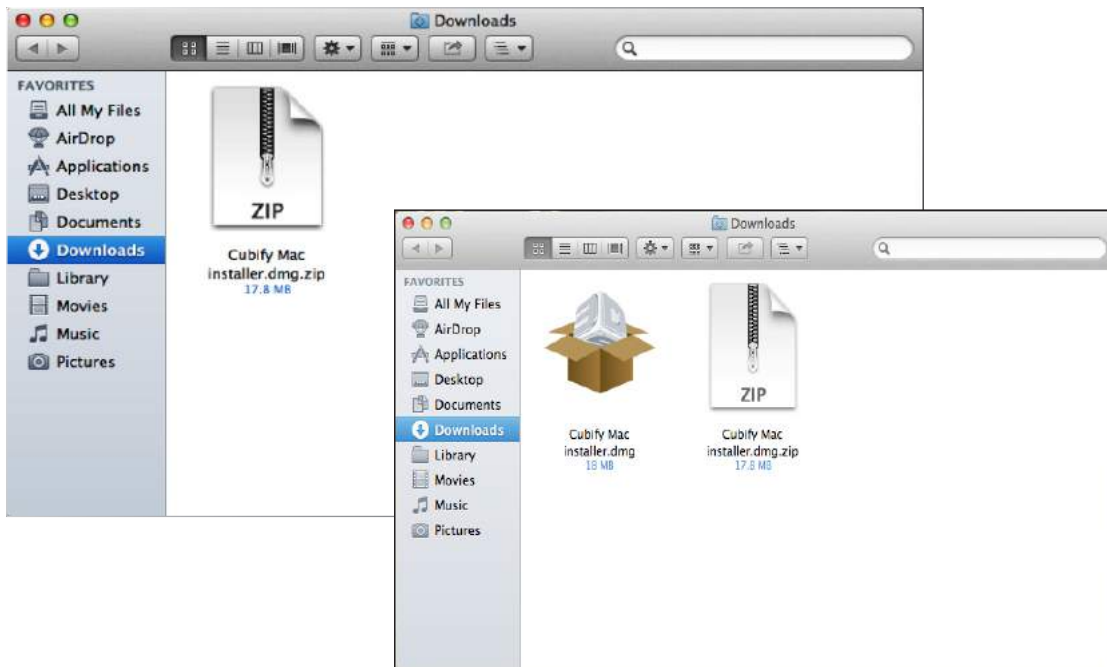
Downloads

FAVORITES
All My Files
AirDrop
Applications
Desktop
Documents
Downloads
Library
Movies
Music
Pictures

ZIP
Cubify Mac installer.dmg.zip
17.8 MB

Downloads

FAVORITES
All My Files
AirDrop
Applications
Desktop
Documents
Downloads
Library
Movies
Music
Pictures

Cubify Mac installer.dmg
18 MB

ZIP
Cubify Mac installer.dmg.zip
17.8 MB